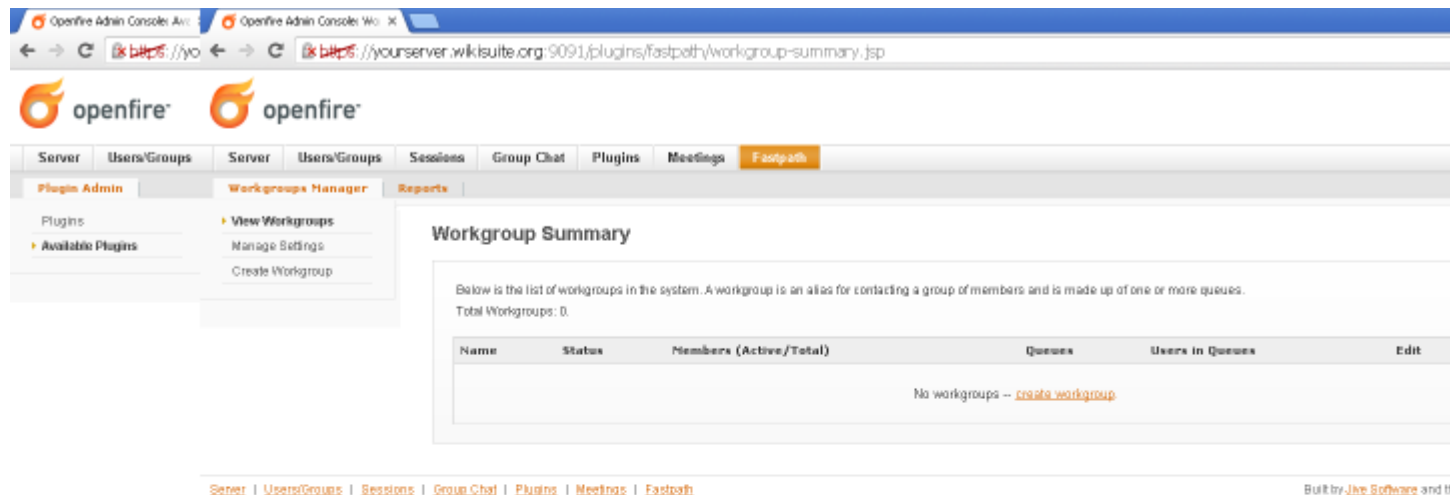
Openfire Admin Console: Av
Openfire Admin Console: Wo ×

https://yo
https://yourserver.wikisuite.org:9091/plugins/fastpath/workgroup-summary.jsp

openfire
openfire

Server | Users/Groups
Server | Users/Groups | Sessions | Group Chat | Plugins | Meetings | Fastpath

Plugin Admin
Workgroups Manager | Reports

Plugins
Available Plugins

View Workgroups
Manage Settings
Create Workgroup

Workgroup Summary

Below is the list of workgroups in the system. A workgroup is an alias for contacting a group of members and is made up of one or more queues.
Total Workgroups: 0.

| Name | Status | Members (Active/Total) | Queues | Users in Queues | Edit |
|---|---|---|---|---|---|
| No workgroups -- create workgroup. | | | | | |

Server | Users/Groups | Sessions | Group Chat | Plugins | Meetings | Fastpath

Built by Jive Software and t